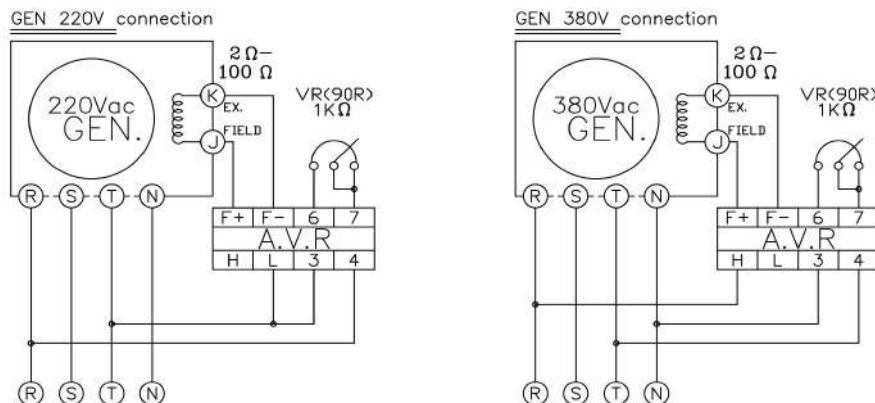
GEN 220V connection

2 Ω– 100 Ω

220Vac GEN.

K EX.

J FIELD

VR(90R) 1KΩ

R S T N

| F+ | F– | 6 | 7 |
|---|---|---|---|
| A.V.R | | | |
| H | L | 3 | 4 |

R S T N

GEN 380V connection

2 Ω– 100 Ω

380Vac GEN.

K EX.

J FIELD

VR(90R) 1KΩ

R S T N

| F+ | F– | 6 | 7 |
|---|---|---|---|
| A.V.R | | | |
| H | L | 3 | 4 |

R S T N